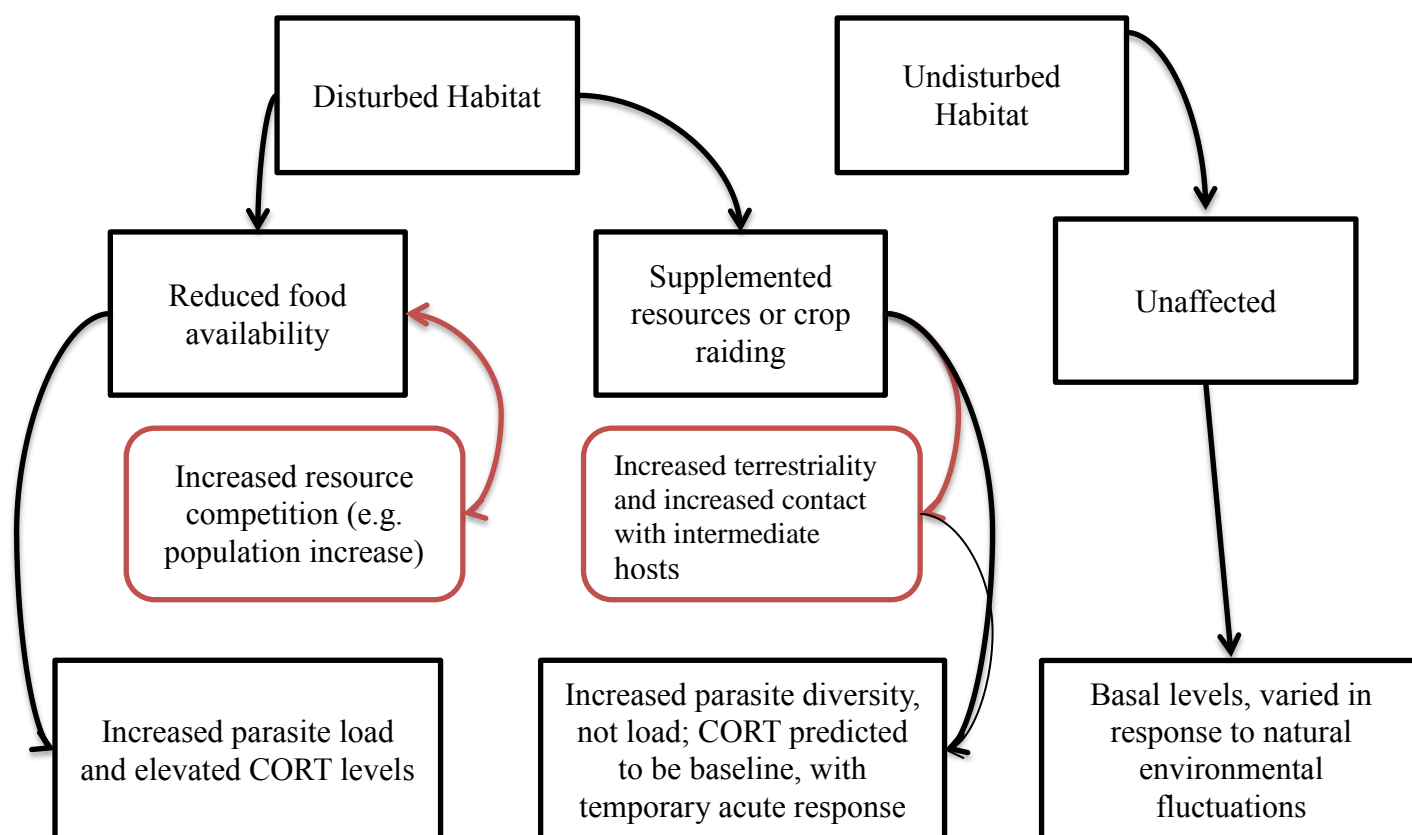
Disturbed Habitat

Undisturbed Habitat

Reduced food availability

Supplemented resources or crop raiding

Unaffected

Increased resource competition (e.g. population increase)

Increased terrestriality and increased contact with intermediate hosts

Increased parasite load and elevated CORT levels

Increased parasite diversity, not load; CORT predicted to be baseline, with temporary acute response

Basal levels, varied in response to natural environmental fluctuations